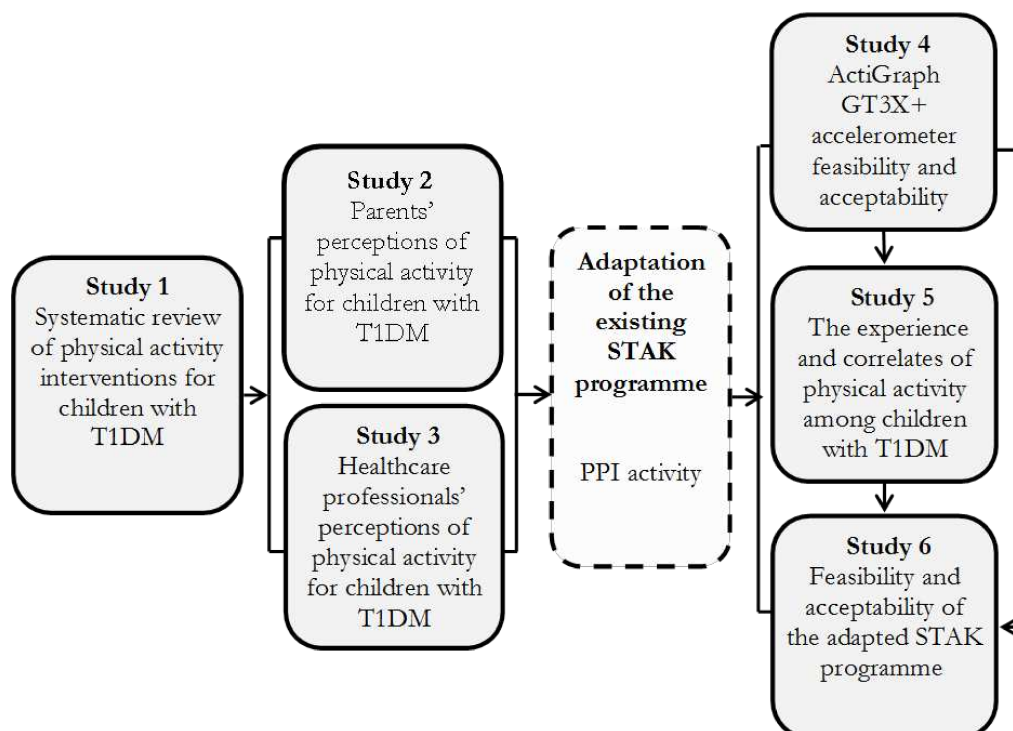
Study 1
Systematic review of physical activity interventions for children with T1DM

Study 2
Parents' perceptions of physical activity for children with T1DM

Study 3
Healthcare professionals' perceptions of physical activity for children with T1DM

Adaptation of the existing STAK programme

PPI activity

Study 4
ActiGraph GT3X+ accelerometer feasibility and acceptability

Study 5
The experience and correlates of physical activity among children with T1DM

Study 6
Feasibility and acceptability of the adapted STAK programme